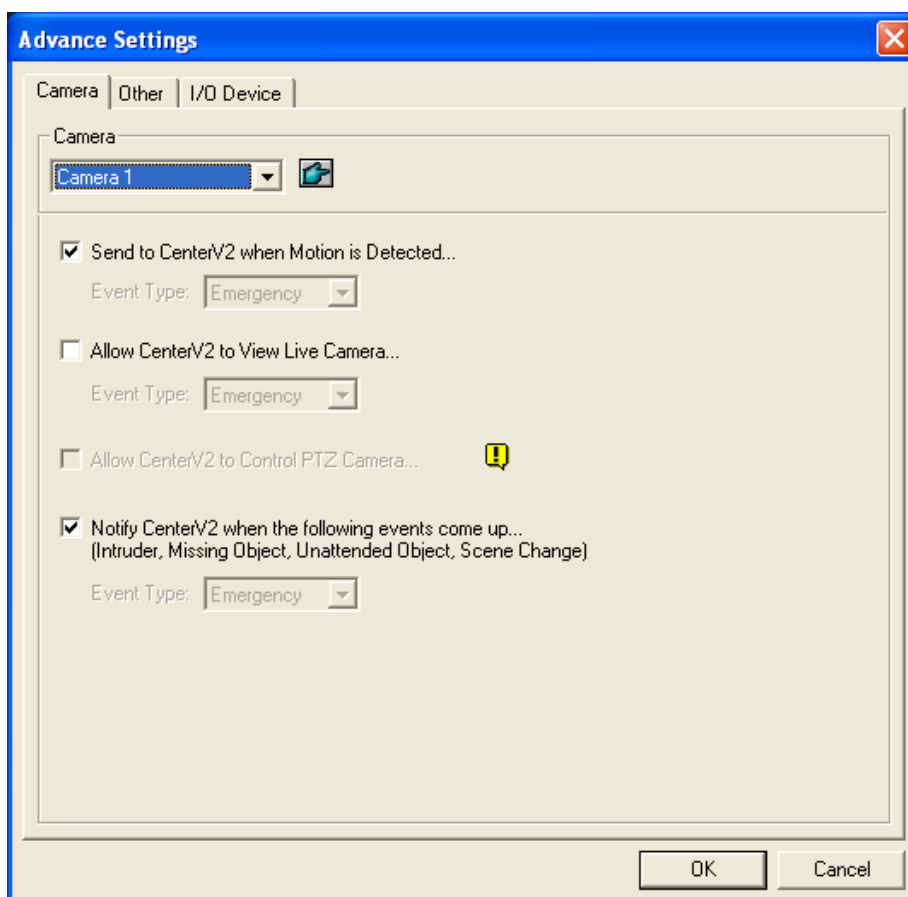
Advance Settings

Camera | Other | I/O Device

Camera

Camera 1

Send to CenterV2 when Motion is Detected...

Event Type: Emergency

Allow CenterV2 to View Live Camera...

Event Type: Emergency

Allow CenterV2 to Control PTZ Camera...

Notify CenterV2 when the following events come up...
(Intruder, Missing Object, Unattended Object, Scene Change)

Event Type: Emergency

OK

Cancel